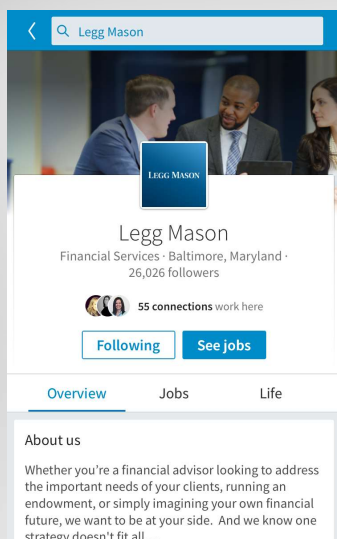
Legg Mason

LEGG MASON

Legg Mason

Financial Services · Baltimore, Maryland · 26,026 followers

55 connections work here

Following

See jobs

Overview

Jobs

Life

About us

Whether you're a financial advisor looking to address the important needs of your clients, running an endowment, or simply imagining your own financial future, we want to be at your side. And we know one strategy doesn't fit all...